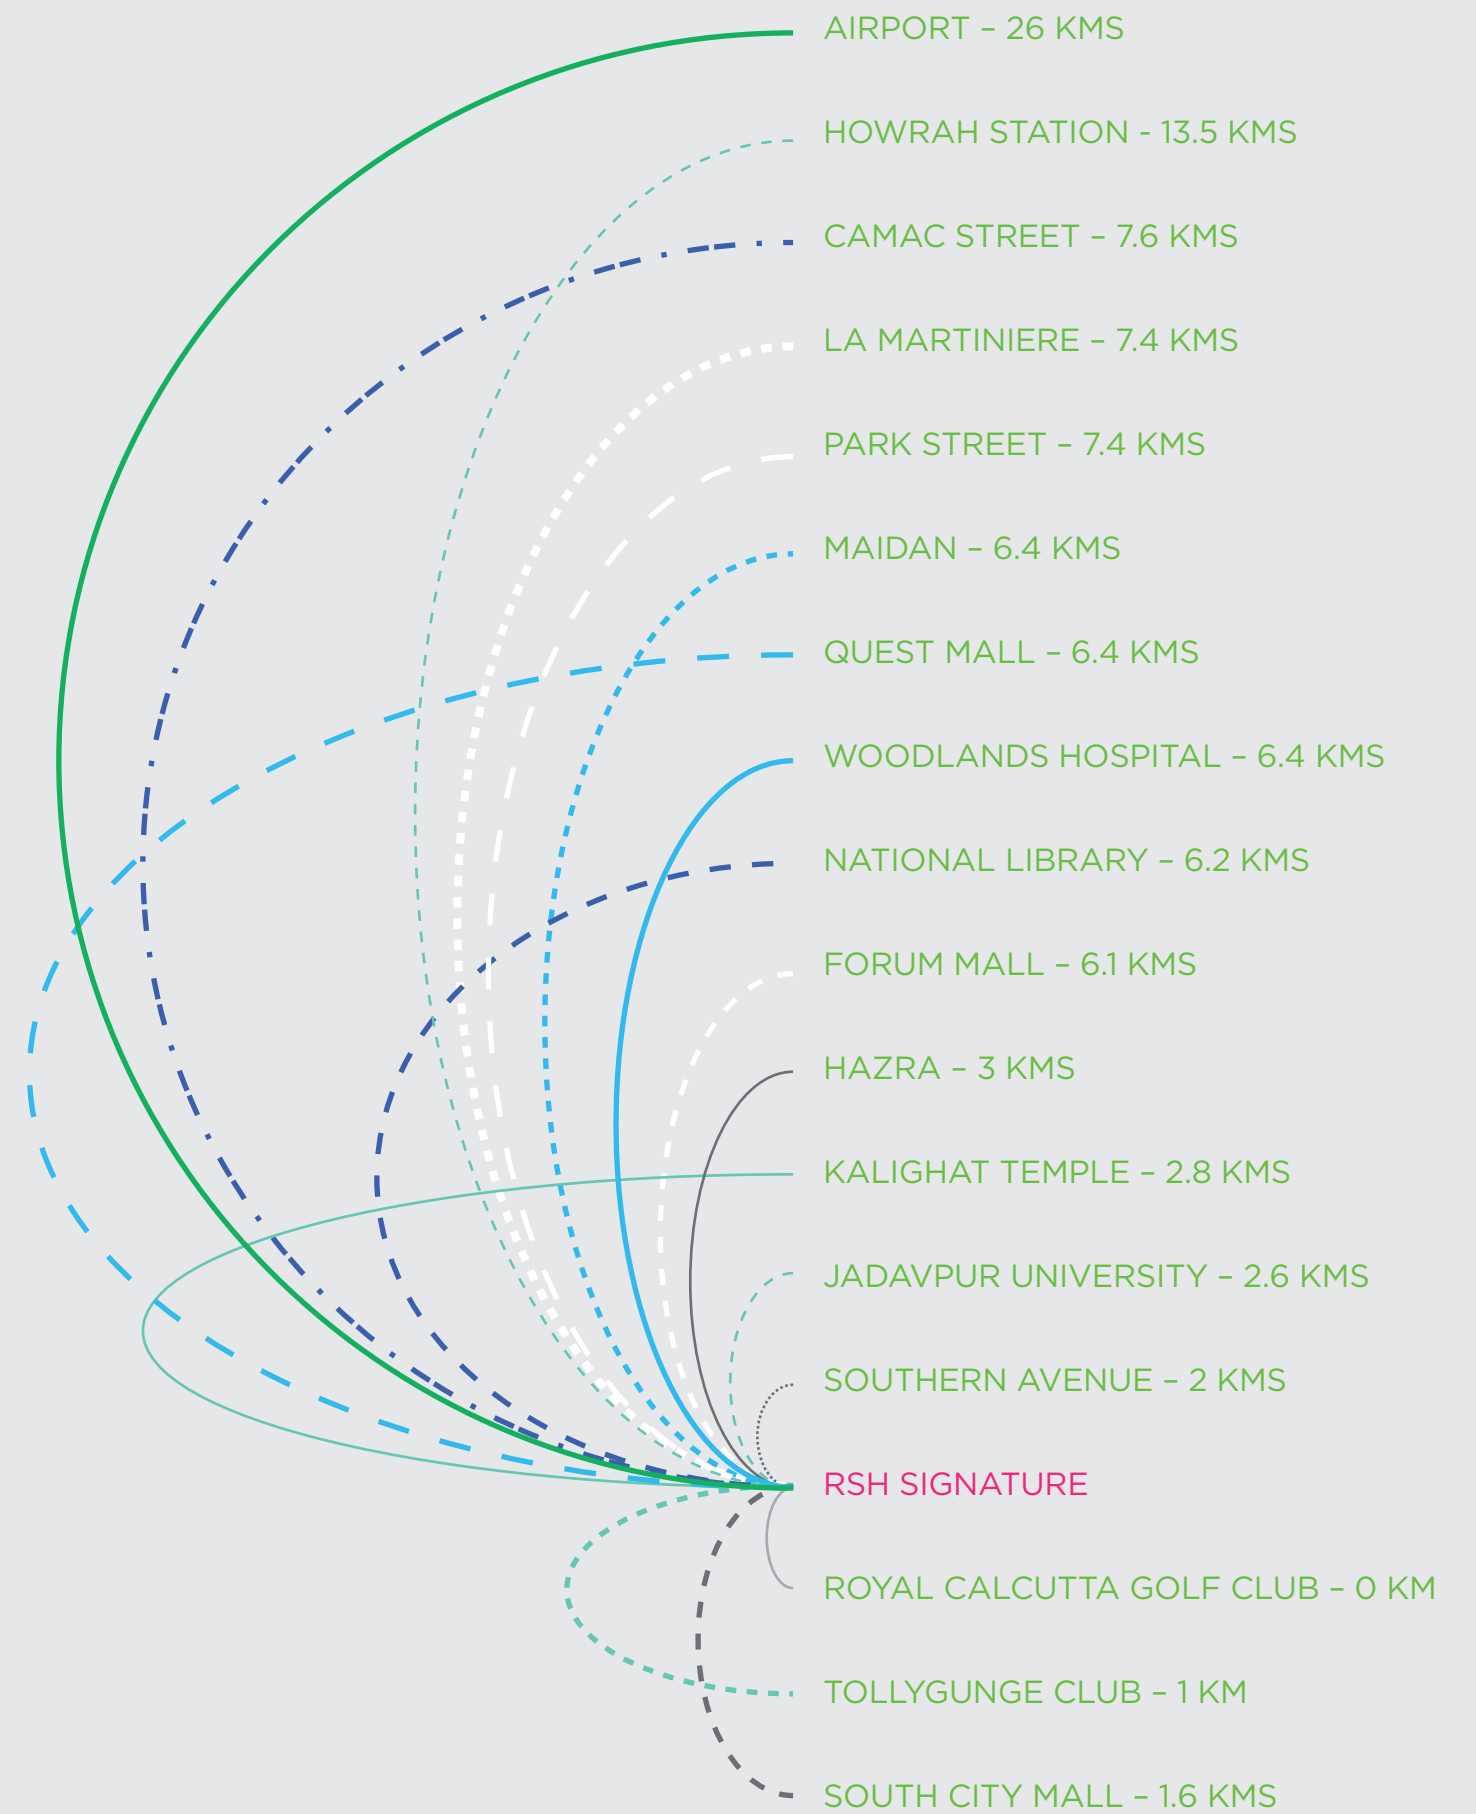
AIRPORT – 26 KMS

HOWRAH STATION - 13.5 KMS

CAMAC STREET – 7.6 KMS

LA MARTINIERE – 7.4 KMS

PARK STREET – 7.4 KMS

MAIDAN – 6.4 KMS

QUEST MALL – 6.4 KMS

WOODLANDS HOSPITAL – 6.4 KMS

NATIONAL LIBRARY – 6.2 KMS

FORUM MALL – 6.1 KMS

HAZRA – 3 KMS

KALIGHAT TEMPLE – 2.8 KMS

JADAVPUR UNIVERSITY – 2.6 KMS

SOUTHERN AVENUE – 2 KMS

RSH SIGNATURE

ROYAL CALCUTTA GOLF CLUB – 0 KM

TOLLYGUNGE CLUB – 1 KM

SOUTH CITY MALL – 1.6 KMS